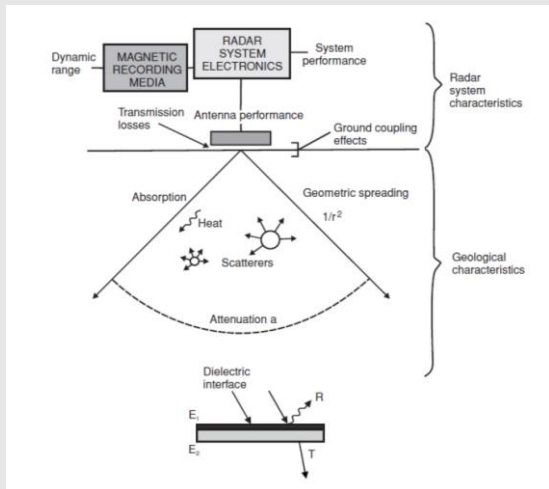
Dynamic range

MAGNETIC RECORDING MEDIA

RADAR SYSTEM ELECTRONICS

System performance

Radar system characteristics

Transmission losses

Antenna performance

Ground coupling effects

Absorption

Geometric spreading

$1/r^2$

Heat

Scatterers

Geological characteristics

Attenuation a

Dielectric interface

R

$E_1$

$E_2$

T